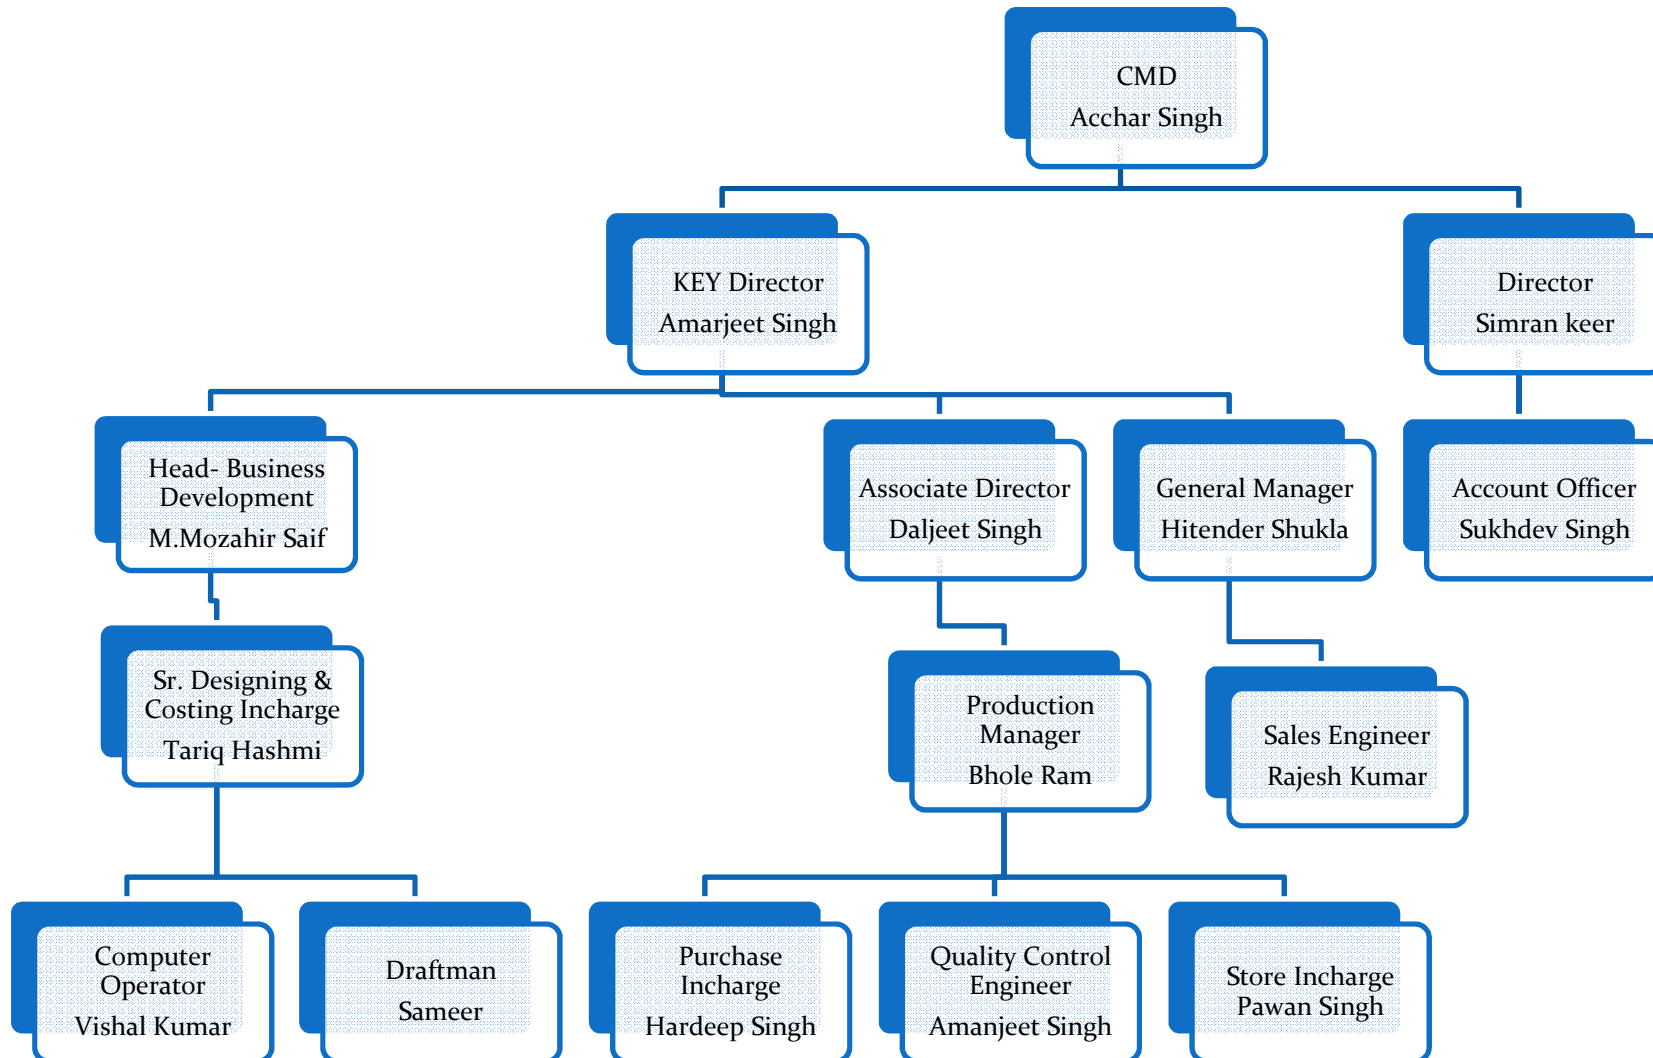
CMD
Acchar Singh

KEY Director
Amarjeet Singh

Director
Simran keer

Head- Business Development
M.Mozahir Saif

Associate Director
Daljeet Singh

General Manager
Hitender Shukla

Account Officer
Sukhdev Singh

Sr. Designing & Costing Incharge
Tariq Hashmi

Production Manager
Bhole Ram

Sales Engineer
Rajesh Kumar

Computer Operator
Vishal Kumar

Draftman
Sameer

Purchase Incharge
Hardeep Singh

Quality Control Engineer
Amanjeet Singh

Store Incharge
Pawan Singh